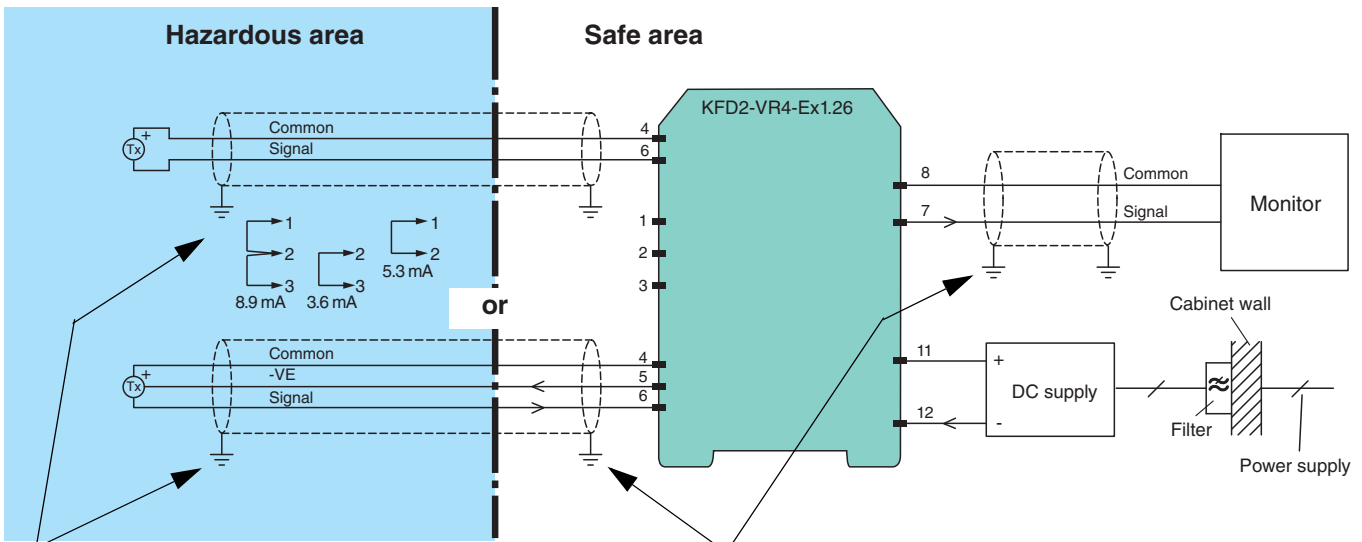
Hazardous area

Safe area

KFD2-VR4-Ex1.26

Tx
+
Common
Signal
4
6

1
2
3
8.9 mA
2
3
3.6 mA
1
2
5.3 mA

1
2
3

or

Tx
+
Common
-VE
Signal
4
5
6

8
Common
7
Signal

Monitor

Cabinet wall

11
+
DC supply
12
-
≈
Filter
Power supply